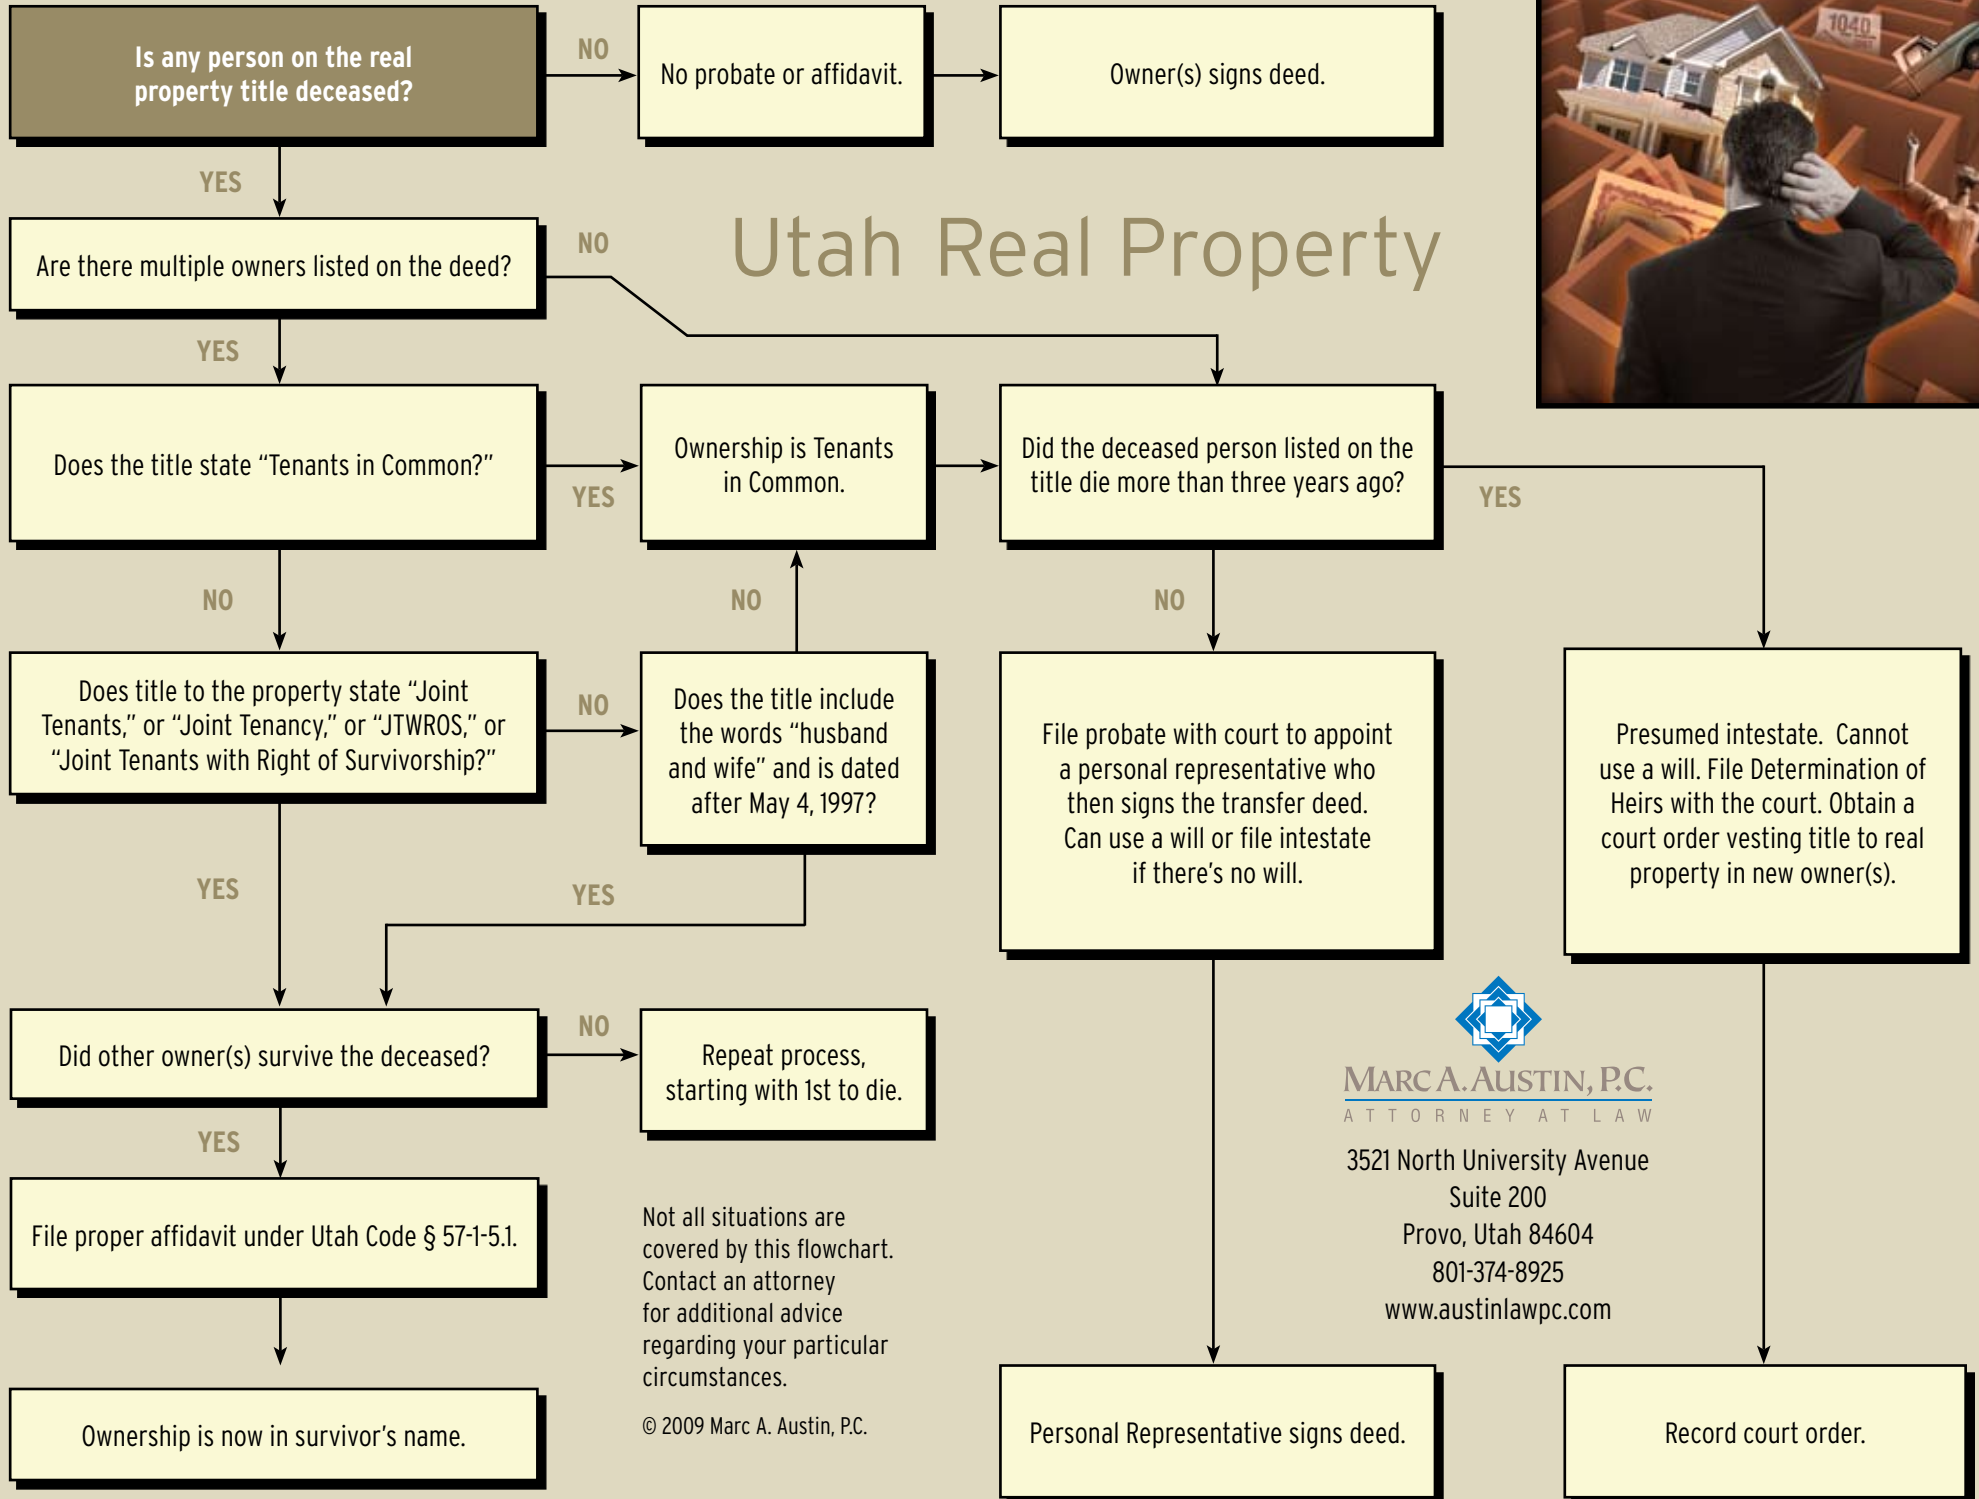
Is any person on the real property title deceased?

NO

No probate or affidavit.

Owner(s) signs deed.

1040

YES

Are there multiple owners listed on the deed?

NO

Utah Real Property

YES

Does the title state “Tenants in Common?”

YES

Ownership is Tenants in Common.

Did the deceased person listed on the title die more than three years ago?

YES

NO

NO

NO

Does title to the property state “Joint Tenants,” or “Joint Tenancy,” or “JTWROS,” or “Joint Tenants with Right of Survivorship?”

NO

Does the title include the words “husband and wife” and is dated after May 4, 1997?

File probate with court to appoint a personal representative who then signs the transfer deed. Can use a will or file intestate if there’s no will.

Presumed intestate. Cannot use a will. File Determination of Heirs with the court. Obtain a court order vesting title to real property in new owner(s).

YES

YES

Did other owner(s) survive the deceased?

NO

Repeat process, starting with 1st to die.

MARC A. AUSTIN, P.C.
ATTORNEY AT LAW

3521 North University Avenue
Suite 200
Provo, Utah 84604
801-374-8925
www.austinlawpc.com

YES

File proper affidavit under Utah Code § 57-1-5.1.

Not all situations are covered by this flowchart. Contact an attorney for additional advice regarding your particular circumstances.

© 2009 Marc A. Austin, P.C.

Ownership is now in survivor’s name.

Personal Representative signs deed.

Record court order.